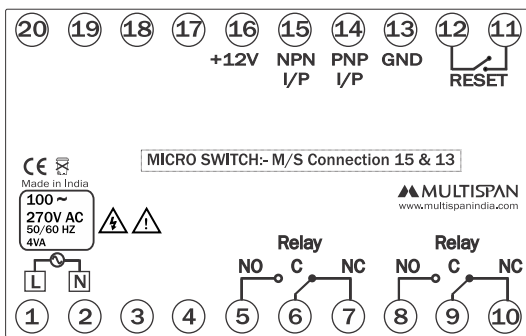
20 19 18 17 16 15 14 13 12 11
+12V NPN I/P PNP I/P GND RESET

MICRO SWITCH:- M/S Connection 15 & 13

CE
Made in India
100 ~ 270V AC 50/60 HZ 4VA

MULTISPAN
www.multispanindia.com

Relay
NO C NC
Relay
NO C NC

L N

1 2 3 4 5 6 7 8 9 10